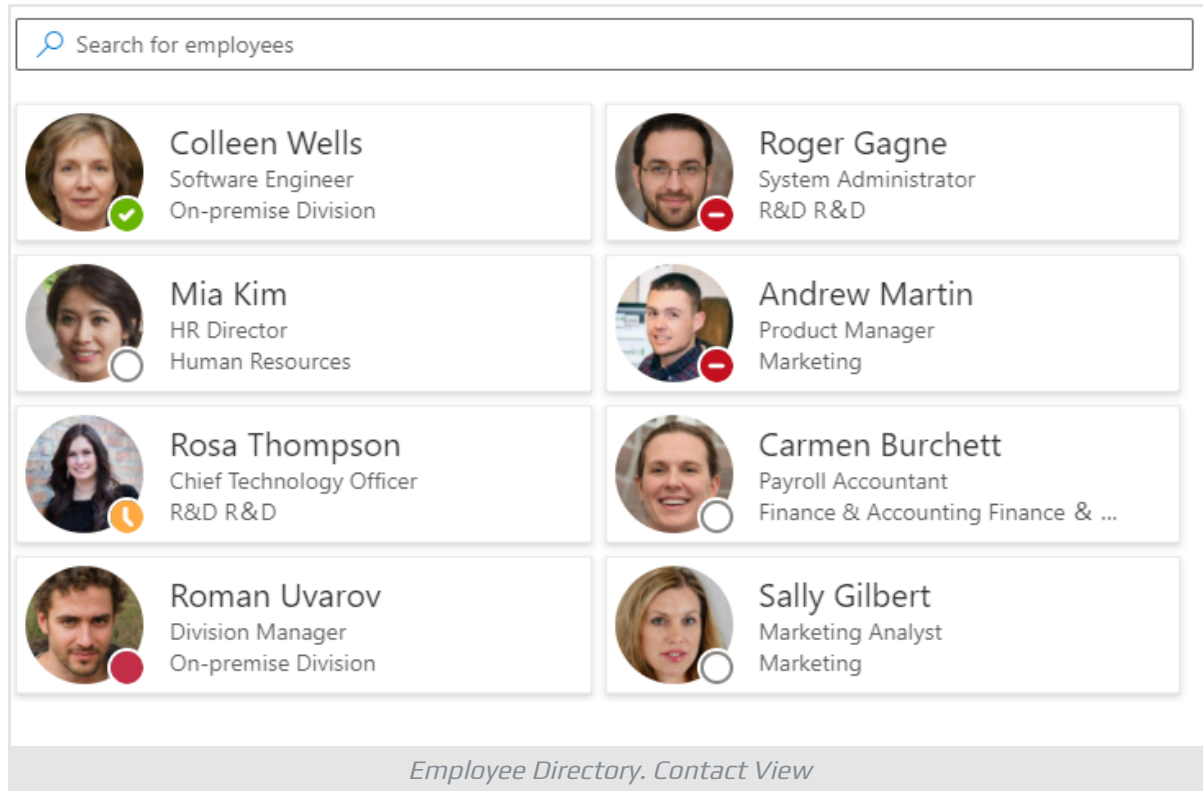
Search for employees

Colleen Wells
Software Engineer
On-premise Division

Roger Gagne
System Administrator
R&D R&D

Mia Kim
HR Director
Human Resources

Andrew Martin
Product Manager
Marketing

Rosa Thompson
Chief Technology Officer
R&D R&D

Carmen Burchett
Payroll Accountant
Finance & Accounting Finance & ...

Roman Uvarov
Division Manager
On-premise Division

Sally Gilbert
Marketing Analyst
Marketing

Employee Directory. Contact View